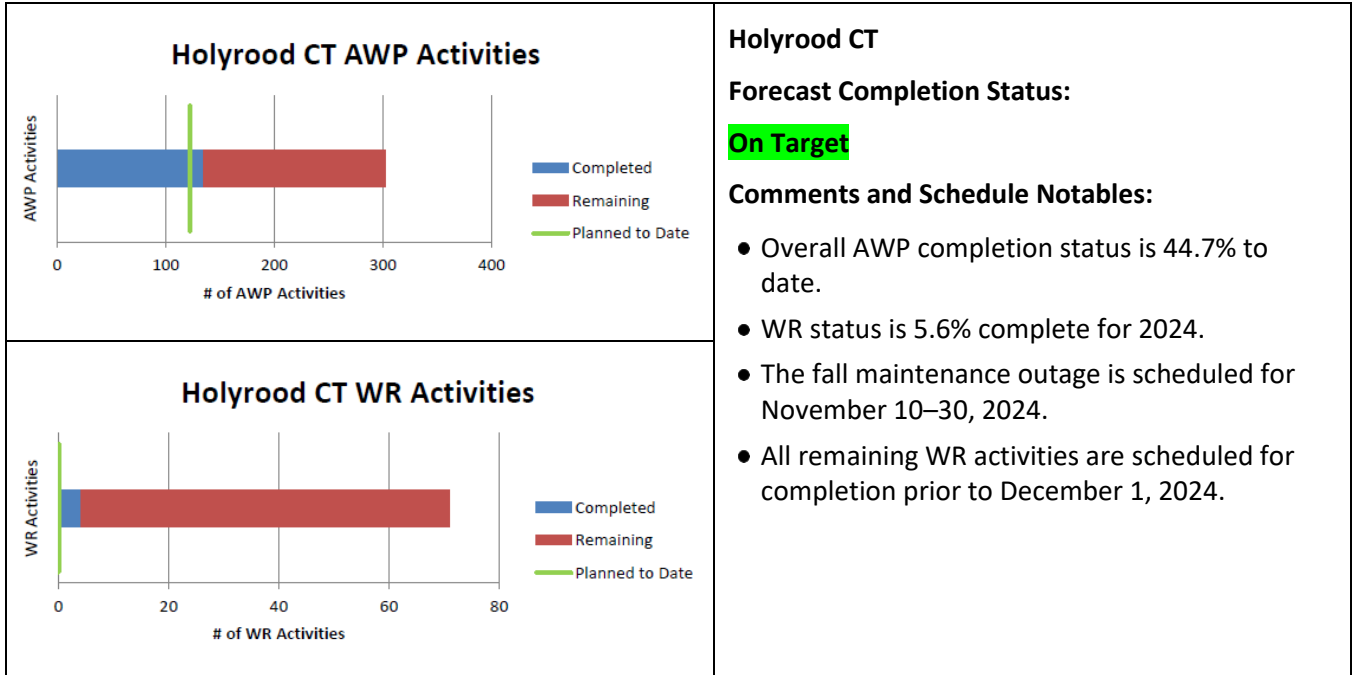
Holyrood CT AWP Activities

AWP Activities

Completed
Remaining
Planned to Date

0 100 200 300 400

# of AWP Activities

Holyrood CT WR Activities

WR Activities

Completed
Remaining
Planned to Date

0 20 40 60 80

# of WR Activities

Holyrood CT

Forecast Completion Status:

On Target

Comments and Schedule Notables:

- Overall AWP completion status is 44.7% to date.
- WR status is 5.6% complete for 2024.
- The fall maintenance outage is scheduled for November 10–30, 2024.
- All remaining WR activities are scheduled for completion prior to December 1, 2024.